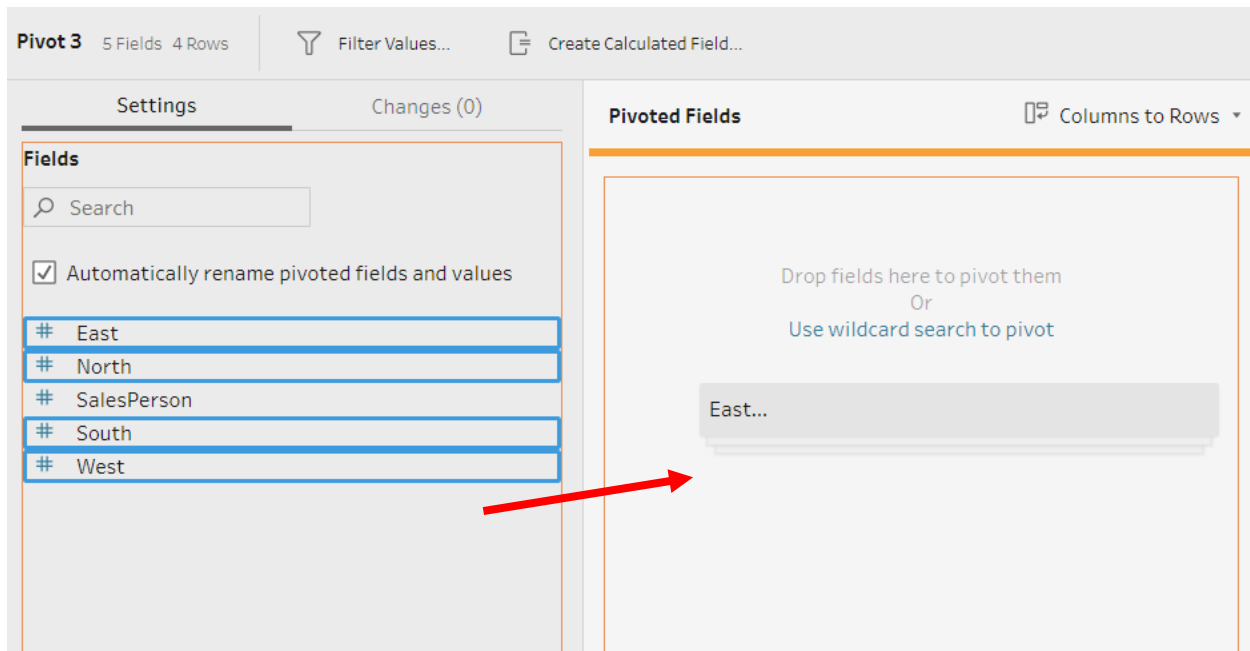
Pivot 3 5 Fields 4 Rows

Filter Values...

Create Calculated Field...

Settings

Changes (0)

Fields

Search

Automatically rename pivoted fields and values

East

North

SalesPerson

South

West

Pivoted Fields

Columns to Rows

Drop fields here to pivot them
Or
Use wildcard search to pivot

East...